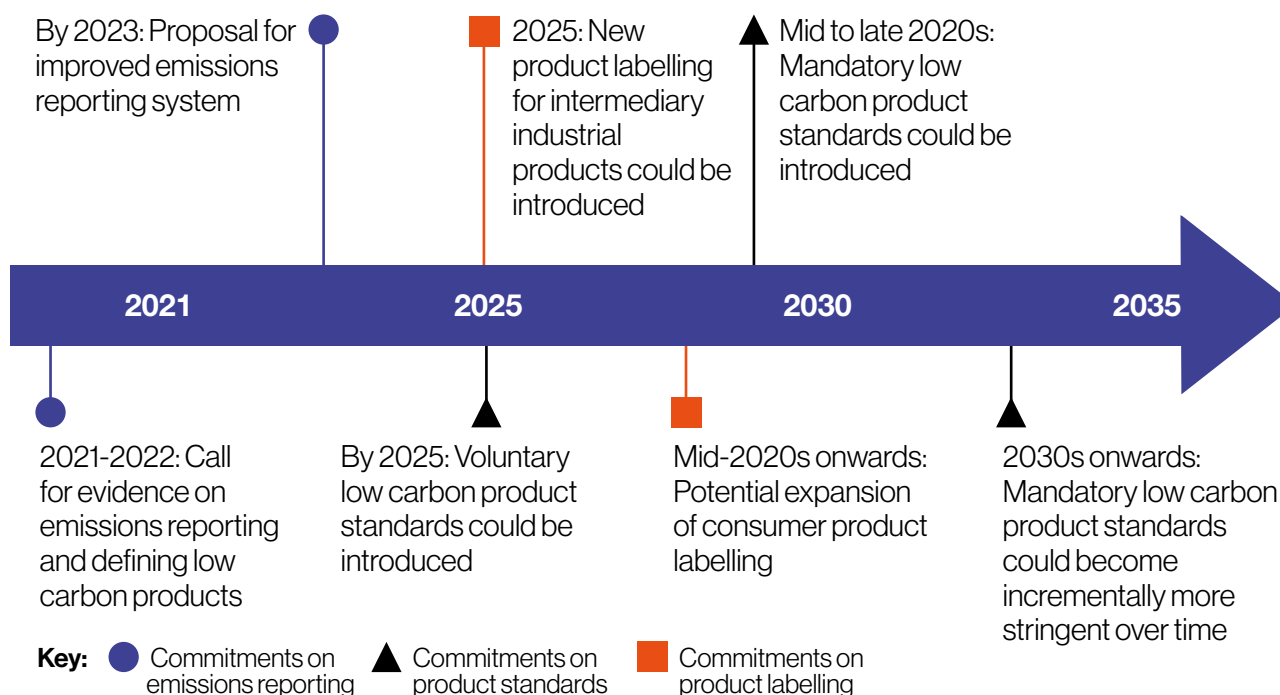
By 2023: Proposal for improved emissions reporting system

2025: New product labelling for intermediary industrial products could be introduced

Mid to late 2020s: Mandatory low carbon product standards could be introduced

2021

2025

2030

2035

2021-2022: Call for evidence on emissions reporting and defining low carbon products

By 2025: Voluntary low carbon product standards could be introduced

Mid-2020s onwards: Potential expansion of consumer product labelling

2030s onwards: Mandatory low carbon product standards could become incrementally more stringent over time

Key: Commitments on emissions reporting Commitments on product standards Commitments on product labelling